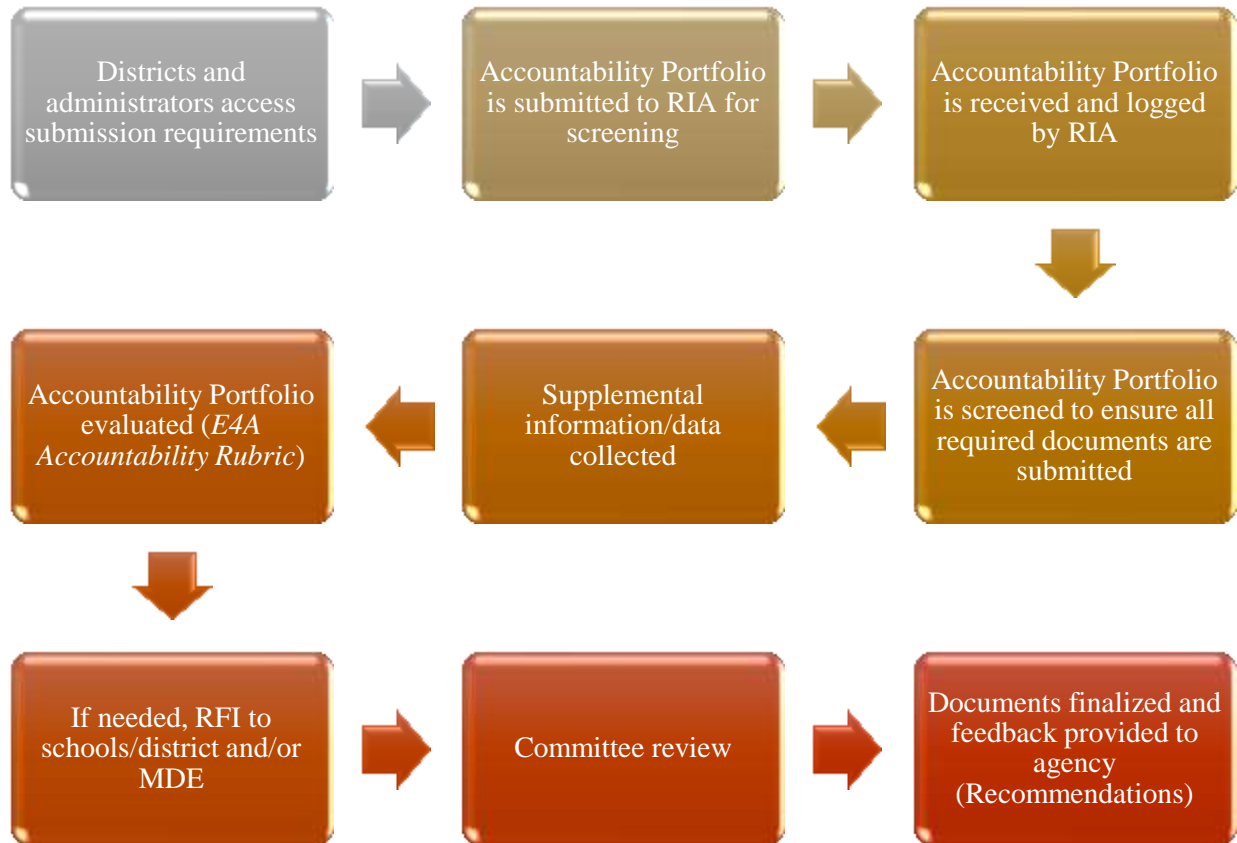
Districts and administrators access submission requirements

Accountability Portfolio is submitted to RIA for screening

Accountability Portfolio is received and logged by RIA

Accountability Portfolio is screened to ensure all required documents are submitted

Supplemental information/data collected

Accountability Portfolio evaluated (*E4A Accountability Rubric*)

If needed, RFI to schools/district and/or MDE

Committee review

Documents finalized and feedback provided to agency (Recommendations)